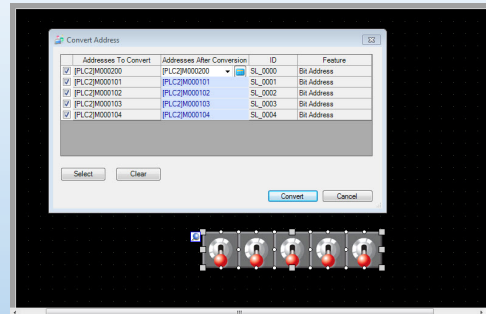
Convert Address

| | Addresses To Convert | Addresses After Conversion | ID | Feature |
|---|---|---|---|---|
| ☑ | [PLC2]M000200 | [PLC2]M000200 | SL_0000 | Bit Address |
| ☑ | [PLC2]M000101 | [PLC2]M000101 | SL_0001 | Bit Address |
| ☑ | [PLC2]M000102 | [PLC2]M000102 | SL_0002 | Bit Address |
| ☑ | [PLC2]M000103 | [PLC2]M000103 | SL_0003 | Bit Address |
| ☑ | [PLC2]M000104 | [PLC2]M000104 | SL_0004 | Bit Address |

Select Clear

Convert Cancel